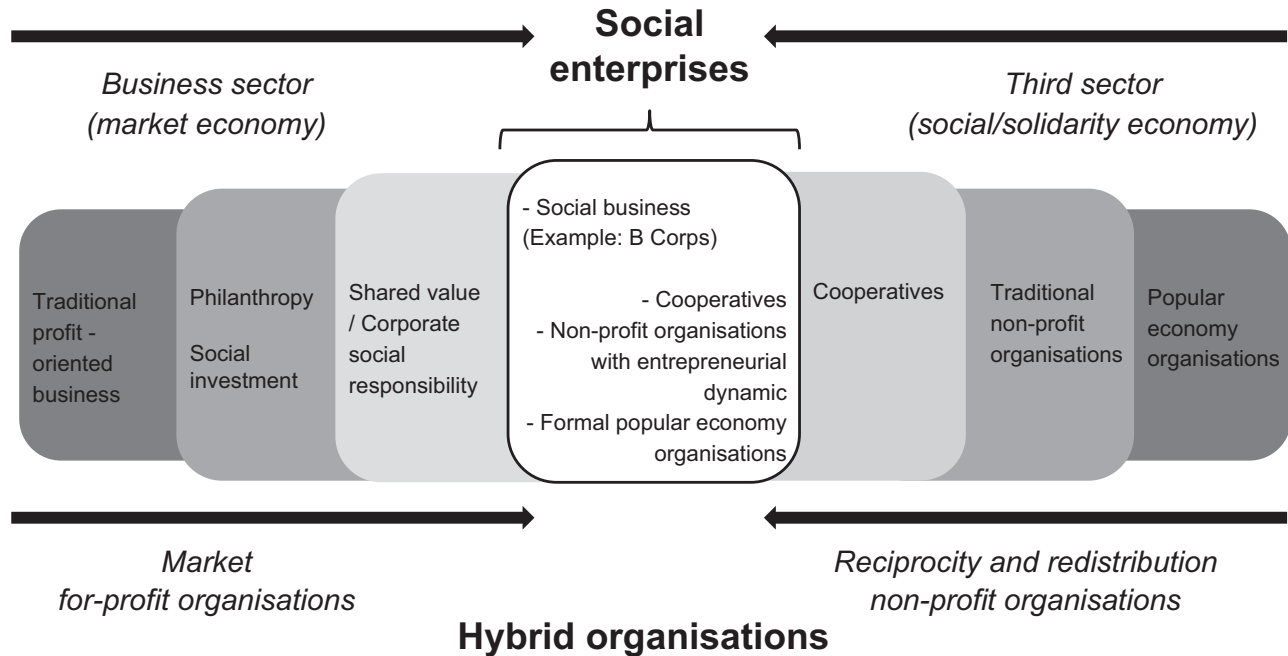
Social enterprises

Business sector
(market economy)

Third sector
(social/solidarity economy)

Traditional profit - oriented business

Philanthropy

Social investment

Shared value / Corporate social responsibility

- Social business
(Example: B Corps)

- Cooperatives
- Non-profit organisations with entrepreneurial dynamic
- Formal popular economy organisations

Cooperatives

Traditional non-profit organisations

Popular economy organisations

Market
for-profit organisations

Reciprocity and redistribution
non-profit organisations

Hybrid organisations